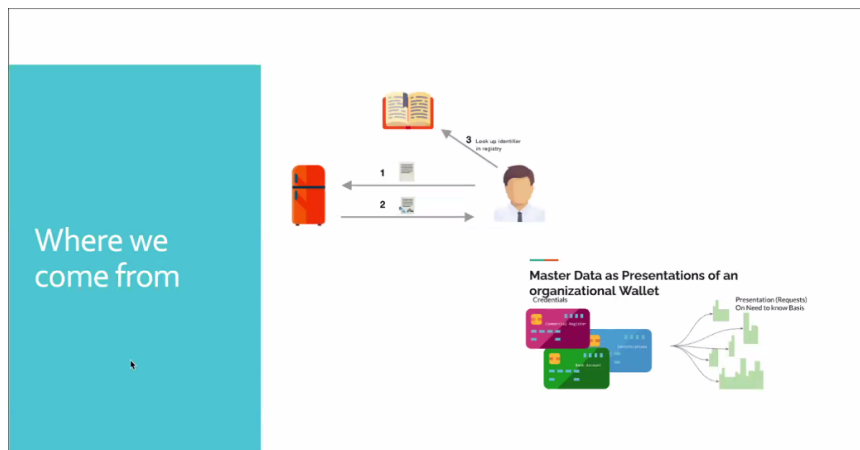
Where we come from

3 Look up identifier in registry

1

2

Master Data as Presentations of an organizational Wallet

Credentials

Commercial Register

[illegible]

Bank Account

Presentation (Requests) On Need to know Basis